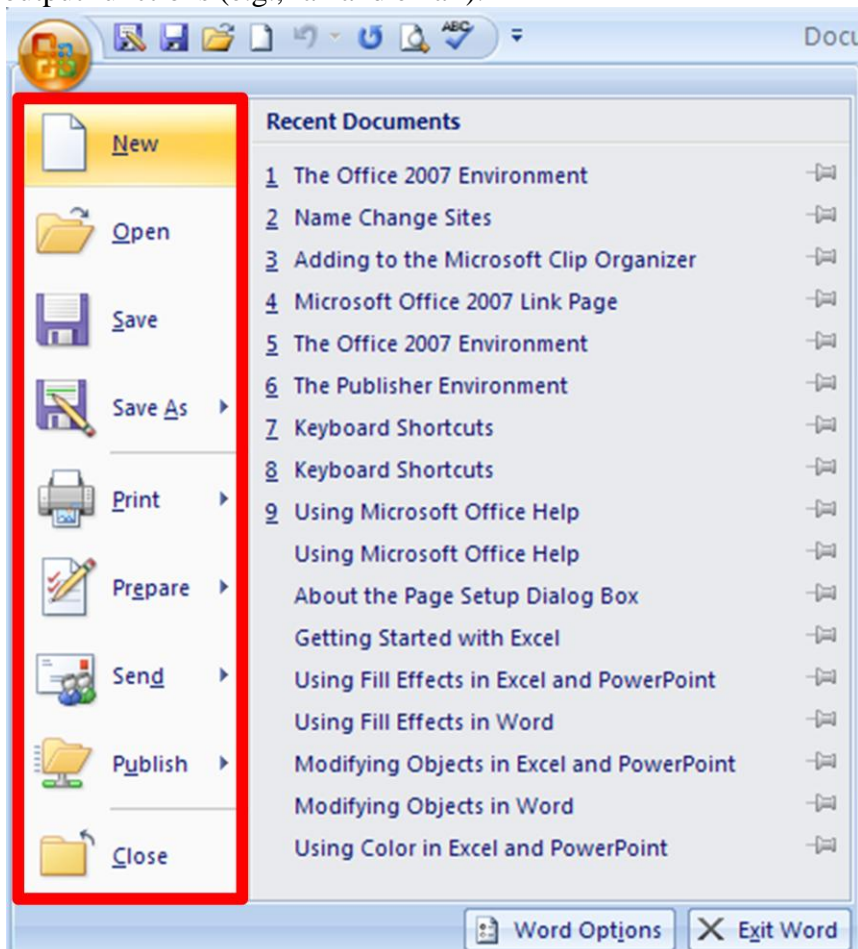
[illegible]

Docu

New

Open

Save

Save As

Print

Prepare

Send

Publish

Close

Recent Documents

1 The Office 2007 Environment
2 Name Change Sites
3 Adding to the Microsoft Clip Organizer
4 Microsoft Office 2007 Link Page
5 The Office 2007 Environment
6 The Publisher Environment
7 Keyboard Shortcuts
8 Keyboard Shortcuts
9 Using Microsoft Office Help
Using Microsoft Office Help
About the Page Setup Dialog Box
Getting Started with Excel
Using Fill Effects in Excel and PowerPoint
Using Fill Effects in Word
Modifying Objects in Excel and PowerPoint
Modifying Objects in Word
Using Color in Excel and PowerPoint

Word Options
Exit Word